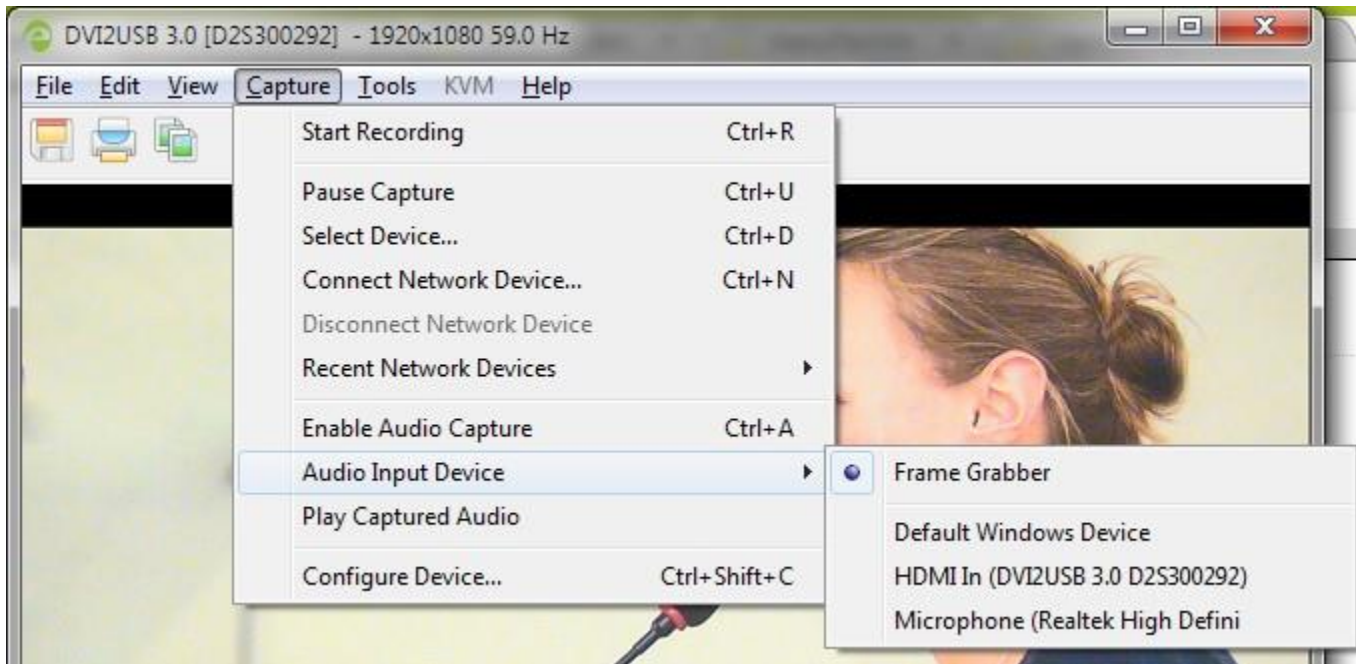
DVI2USB 3.0 [D2S300292] - 1920x1080 59.0 Hz

File Edit View Capture Tools KVM Help

Start Recording Ctrl+R
Pause Capture Ctrl+U
Select Device... Ctrl+D
Connect Network Device... Ctrl+N
Disconnect Network Device
Recent Network Devices
Enable Audio Capture Ctrl+A
Audio Input Device
Play Captured Audio
Configure Device... Ctrl+Shift+C

Frame Grabber
Default Windows Device
HDMI In (DVI2USB 3.0 D2S300292)
Microphone (Realtek High Defini